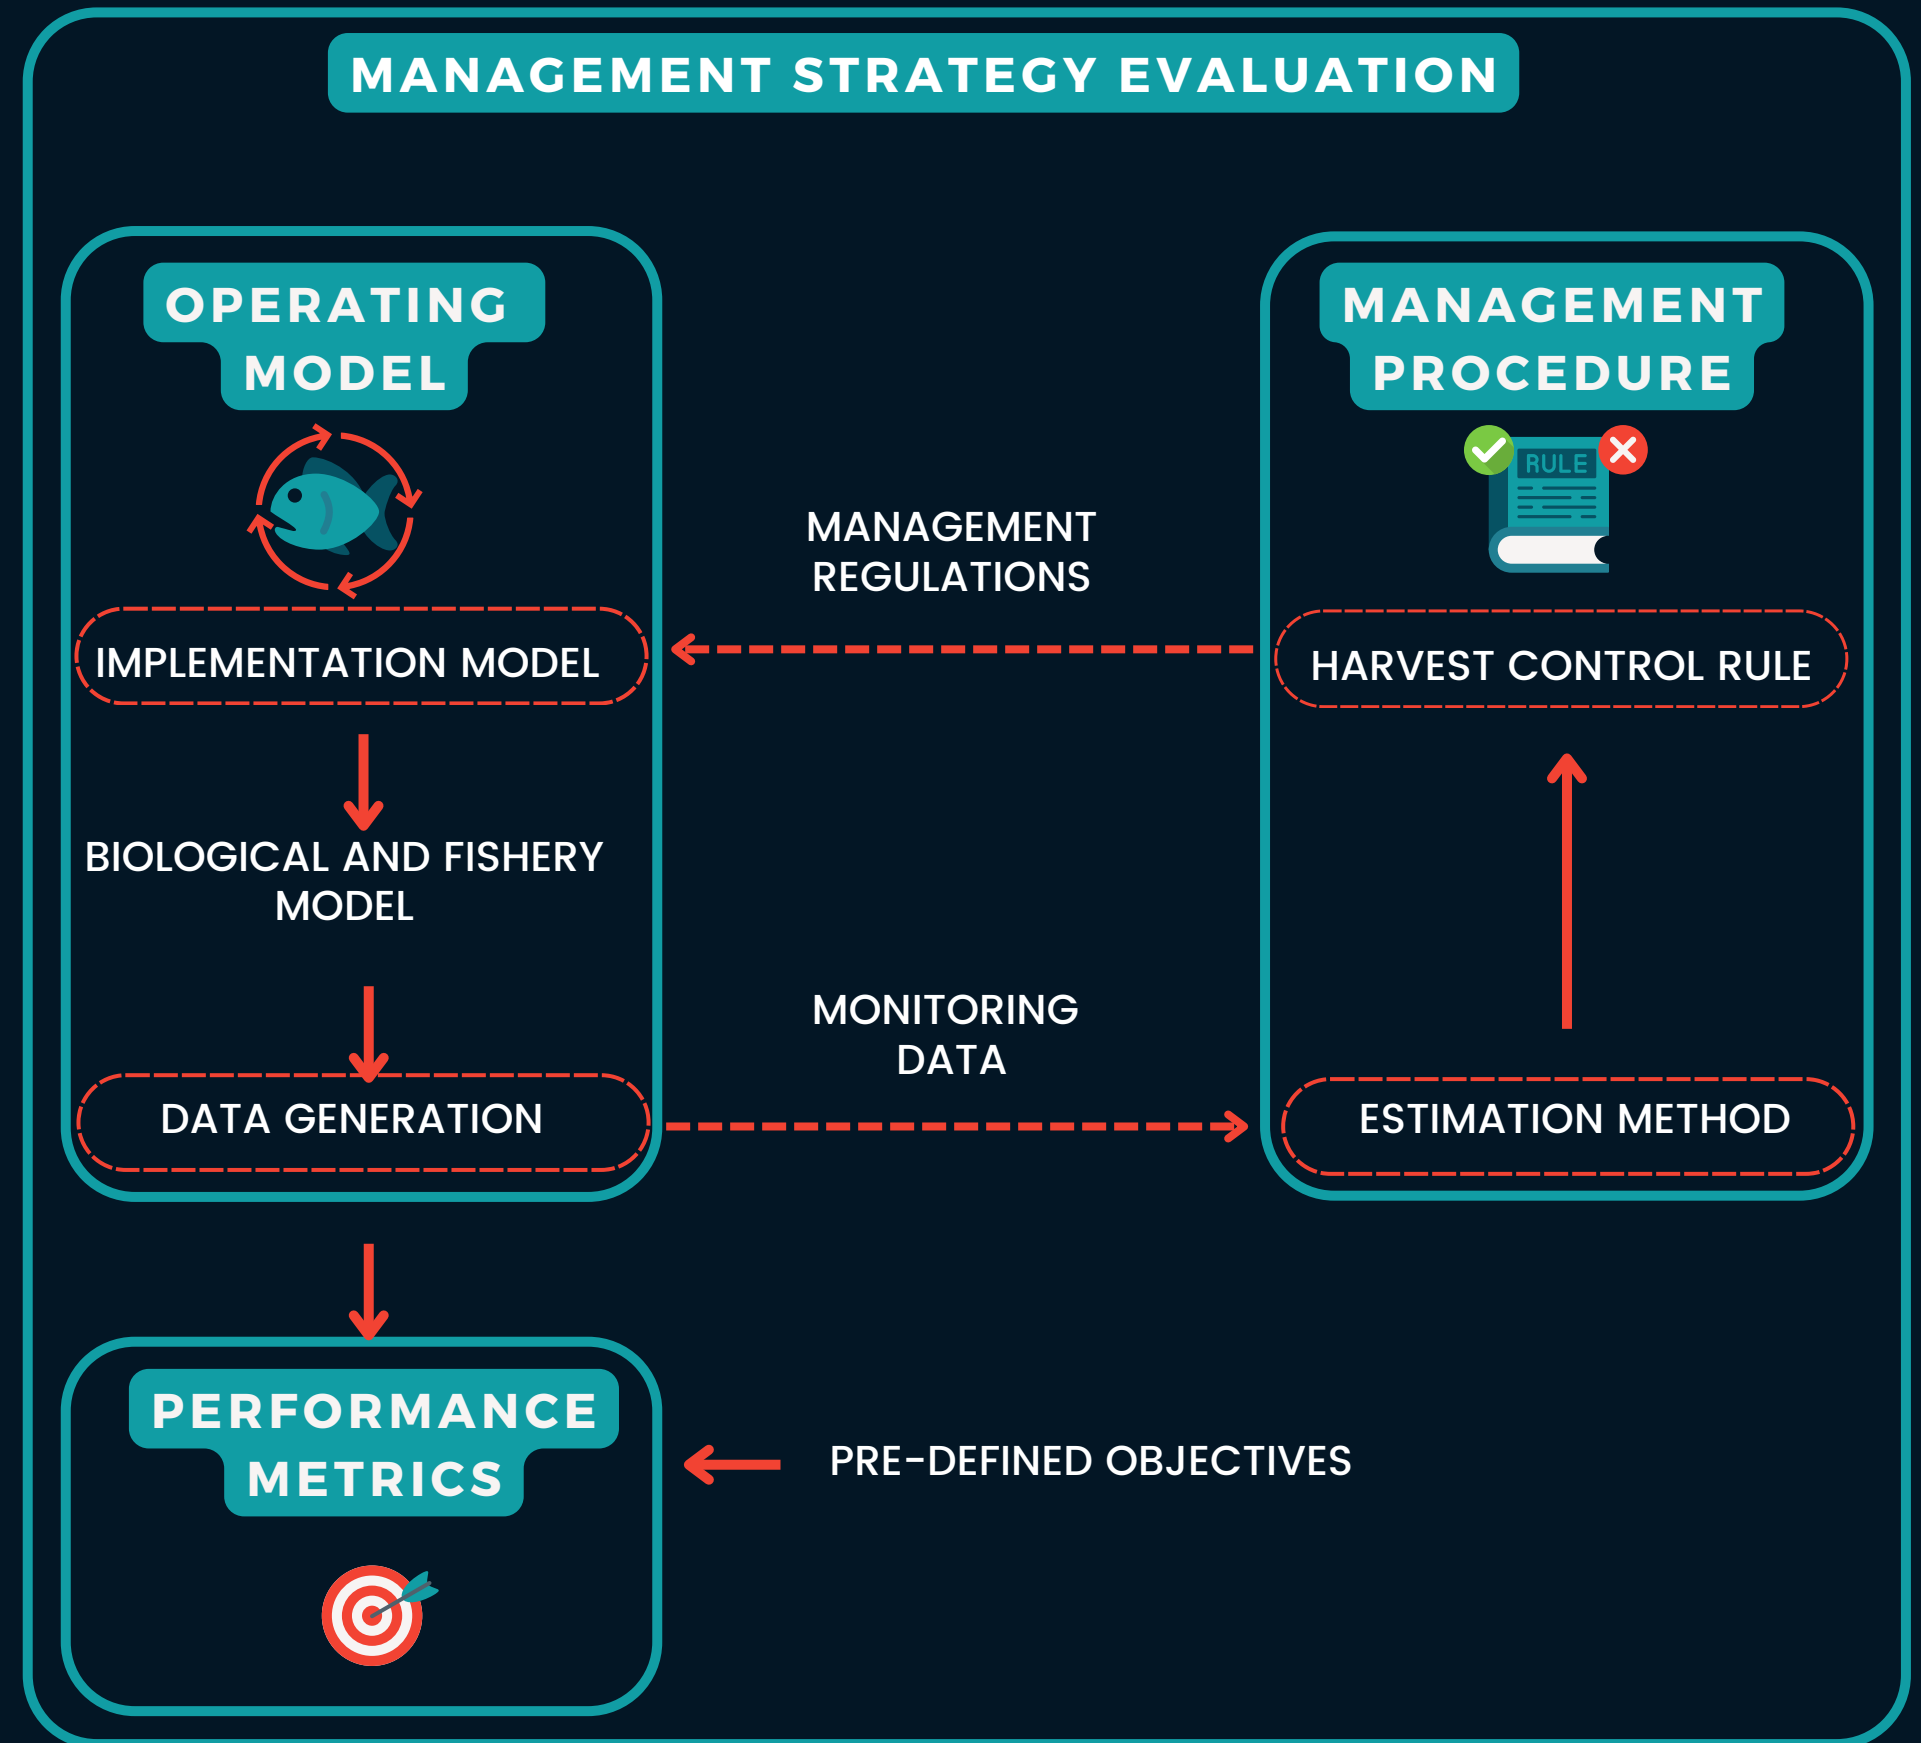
MANAGEMENT STRATEGY EVALUATION

OPERATING MODEL

IMPLEMENTATION MODEL

BIOLOGICAL AND FISHERY MODEL

DATA GENERATION

MANAGEMENT REGULATIONS

MONITORING DATA

MANAGEMENT PROCEDURE

RULE

HARVEST CONTROL RULE

ESTIMATION METHOD

PERFORMANCE METRICS

PRE-DEFINED OBJECTIVES